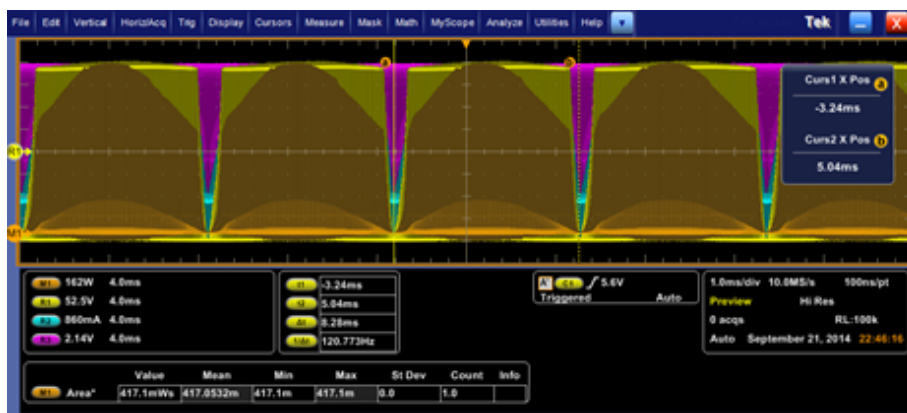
File Edit Vertical Horiz/Acq Trig Display Cursors Measure Mask Math MyScope Analyze Utilities Help

Tek

Curs1 X Pos a
-3.24ms
Curs2 X Pos b
5.04ms

M1 162W 4.0ms
R1 52.5V 4.0ms
R2 860mA 4.0ms
R3 2.14V 4.0ms

t1 -3.24ms
t2 5.04ms
Δt 8.28ms
1/Δt 120.773Hz

A' C1 / 5.6V
Triggered Auto

1.0ms/div 10.0MS/s 100ns/pt
Preview Hi Res
0 acqs RL:100k
Auto September 21, 2014 22:46:16

| | Value | Mean | Min | Max | St Dev | Count | Info |
|---|---|---|---|---|---|---|---|
| M1 Area* | 417.1mWs | 417.0532m | 417.1m | 417.1m | 0.0 | 1.0 | |